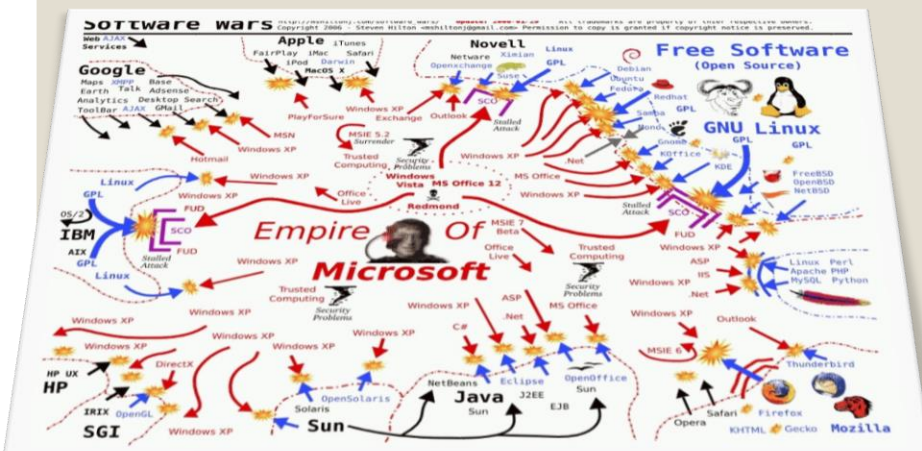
Software Wars http://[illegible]/software_wars/ Updated: 2006-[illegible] All trademarks are property of their respective owners. Copyright 2006 - Steven Hilton vmshilton@gmail.com Permission to copy is granted if copyright notice is preserved.

Web AJAX Services

Apple iTunes FairPlay iMac Safari iPod Darwin MacOS X

Novell Netware Ximian Openexchange Suse

Linux GPL

Free Software (Open Source)

Google Maps XMPP Base Earth Talk Adsense Analytics Desktop Search ToolBar AJAX GMail

PlayForSure

Windows XP

Exchange

Outlook

SCO

Stalled Attack

Debian Ubuntu Fedora Redhat GPL Samba Mono Gnome KOffice KDE

GNU Linux

GPL

FreeBSD OpenBSD NetBSD

MSN

Hotmail

Windows XP

MSIE 5.2 Surrender

Trusted Computing

Security Problems

Windows Vista

MS Office 12

Redmond

Windows XP

.Net

MS Office

Windows XP

Stalled Attack

SCO

Linux GPL

Windows XP

Office Live

OS/2

IBM

AIX GPL

Linux

FUD

SCO

FUD

Stalled Attack

Empire Of Microsoft

MSIE 7 Beta

Office Live

Trusted Computing

Security Problems

FUD

Windows XP

ASP

IIS

.Net

Linux Perl Apache PHP MySQL Python

Windows XP

Windows XP

Trusted Computing

Security Problems

Windows XP

ASP

.Net

MS Office

Windows XP

Windows XP

Windows XP

C#

Windows XP

Outlook

Windows XP

Windows XP

Windows XP

MSIE 6

Thunderbird

HP UX

HP

DirectX

IRIX

OpenGL

SGI

Windows XP

Solaris

OpenSolaris

Sun

NetBeans

Java

Sun

Eclipse

J2EE

EJB

OpenOffice

Sun

Opera

Safari

KHTML

Firefox

Gecko

Mozilla